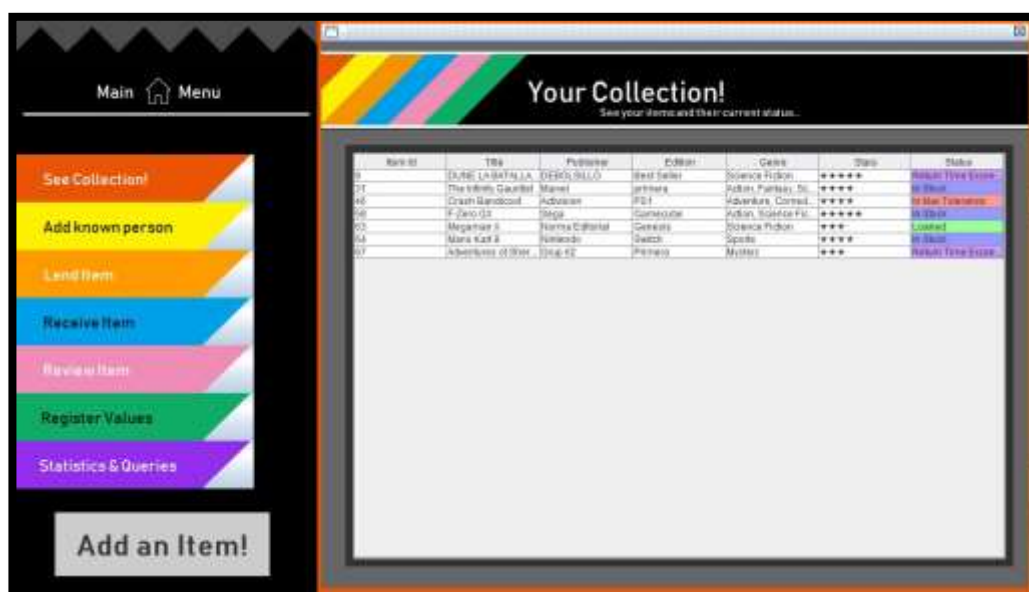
Main Menu

See Collection!

Add known person

Lend Item

Receive Item

Review Item

Register Values

Statistics & Queries

Add an Item!

Your Collection!

See your items and their current status...

| Item Id | Title | Publisher | Edition | Genre | Stars | Status |
|---|---|---|---|---|---|---|
| 8 | DUNE LA BATALLA... | DEBOLSILLO | Best Seller | Science Fiction | ★★★★★ | Return Time Expire |
| 31 | The Infinity Gauntlet | Marvel | primera | Action, Fantasy, Sc... | ★★★★ | In Stock |
| 46 | Crash Bandicoot | Activision | PS1 | Adventure, Comed... | ★★★★ | In Max Tolerance |
| 58 | F-Zero GX | Sega | Gamecube | Action, Science Fic... | ★★★★★ | In Stock |
| 63 | Megaman X | Norma Editorial | Genesis | Science Fiction | ★★★ | Loaned |
| 64 | Mario Kart 8 | Nintendo | Switch | Sports | ★★★★ | In Stock |
| 67 | Adventures of Sher... | Grup 62 | Primera | Mystery | ★★★ | Return Time Expire |